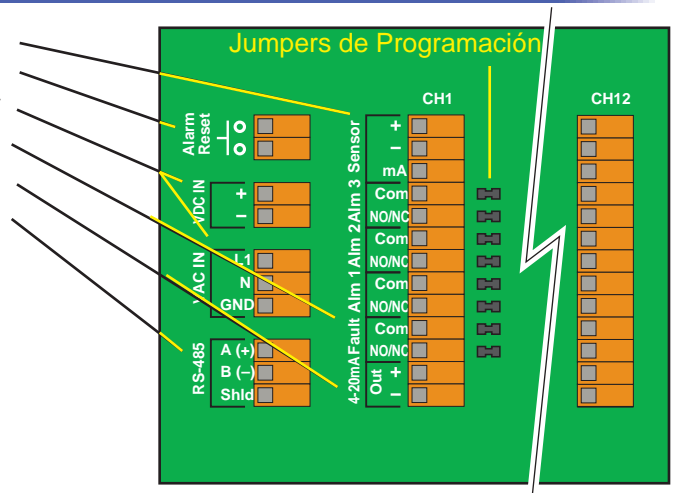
Jumpers de Programación

CH1

CH12

Alarm Reset

VDC IN
+
–

VAC IN
L1
N
GND

RS-485
A (+)
B (–)
Shld

Sensor
+
–
mA

Alm 3
Com
NO/NC

Alm 2
Com
NO/NC

Alm 1
Com
NO/NC

Fault
Com
NO/NC

4-20mA Out
+
–